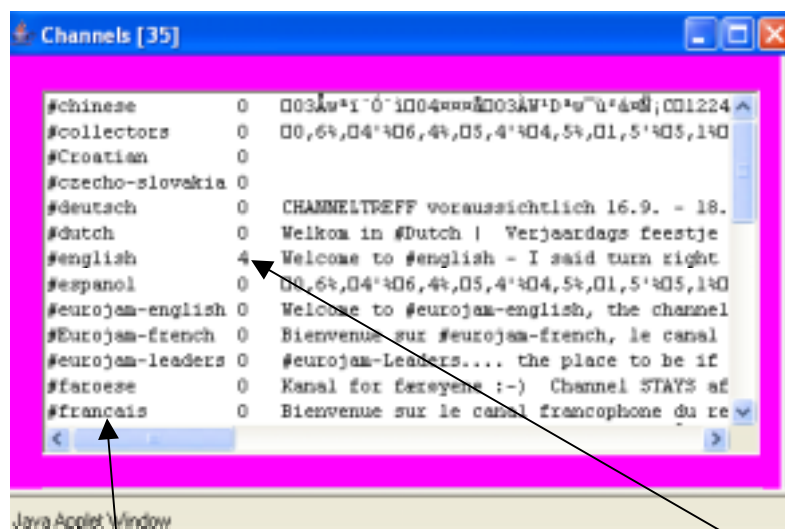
Channels [35]

| | | |
|---|---|---|
| #chinese | 0 | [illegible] |
| #collectors | 0 | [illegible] |
| #Croatian | 0 | |
| #czecho-slovakia | 0 | |
| #deutsch | 0 | CHANNELTREFF voraussichtlich 16.9. - 18. |
| #dutch | 0 | Welkom in #Dutch \| Verjaardags feestje |
| #english | 4 | Welcome to #english - I said turn right |
| #espanol | 0 | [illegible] |
| #eurojam-english | 0 | Welcome to #eurojam-english, the channel |
| #Eurojam-french | 0 | Bienvenue sur #eurojam-french, le canal |
| #eurojam-leaders | 0 | #eurojam-Leaders.... the place to be if |
| #faroese | 0 | Kanal for føroyinga :-) Channel STAYS af |
| #francais | 0 | Bienvenue sur le canal francophone du re |

Java Applet Window